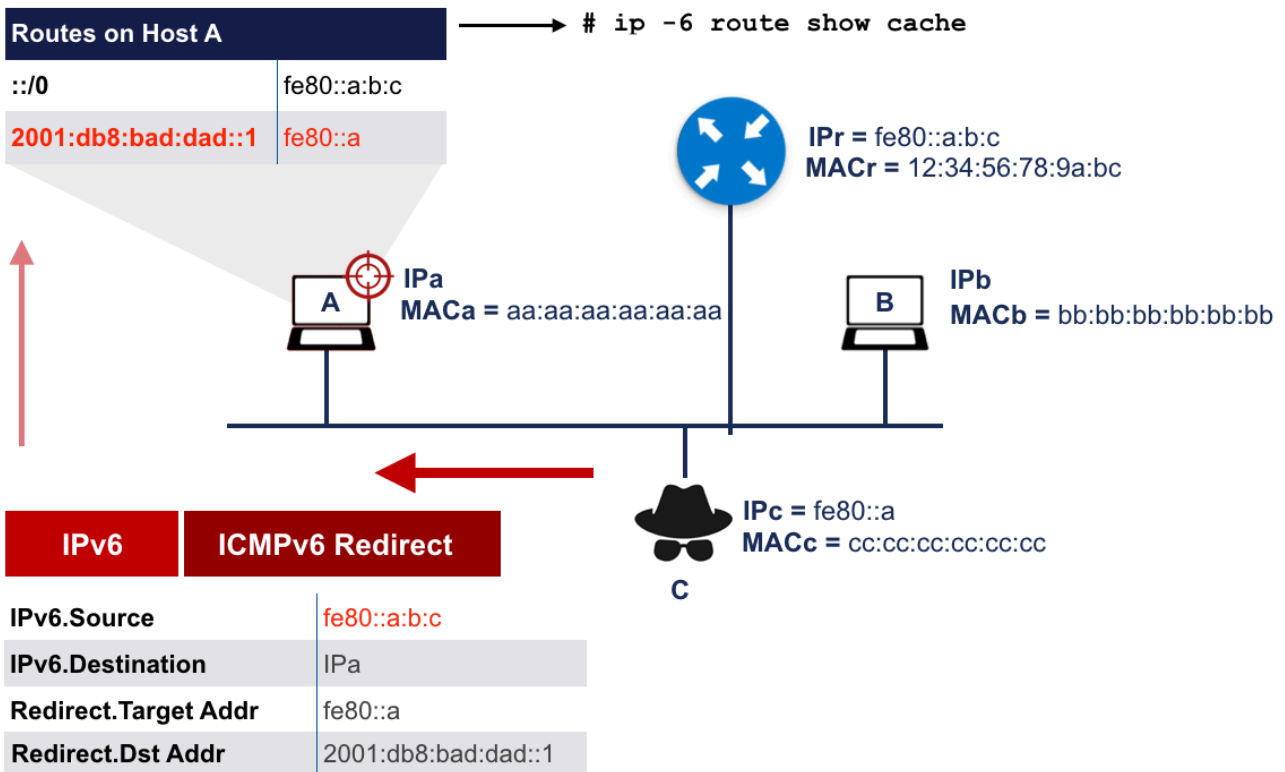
| Routes on Host A | |
|---|---|
| ::/0 | fe80::a:b:c |
| 2001:db8:bad:dad::1 | fe80::a |

# ip -6 route show cache

IPr = fe80::a:b:c
MACr = 12:34:56:78:9a:bc

A

IPa
MACa = aa:aa:aa:aa:aa:aa

B

IPb
MACb = bb:bb:bb:bb:bb:bb

IPc = fe80::a
MACc = cc:cc:cc:cc:cc:cc

C

IPv6

ICMPv6 Redirect

| | |
|---|---|
| IPv6.Source | fe80::a:b:c |
| IPv6.Destination | IPa |
| Redirect.Target Addr | fe80::a |
| Redirect.Dst Addr | 2001:db8:bad:dad::1 |